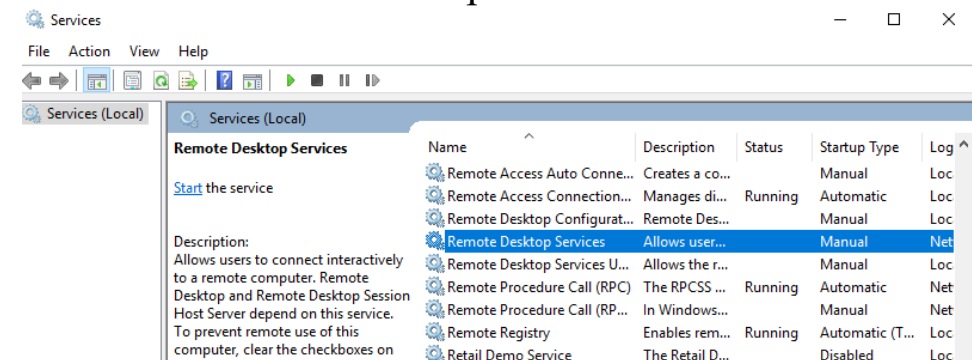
Services

File Action View Help

Services (Local)

Services (Local)

Remote Desktop Services

Start the service

Description:
Allows users to connect interactively to a remote computer. Remote Desktop and Remote Desktop Session Host Server depend on this service. To prevent remote use of this computer, clear the checkboxes on

| Name | Description | Status | Startup Type | Log |
|---|---|---|---|---|
| Remote Access Auto Conne... | Creates a co... | | Manual | Loc |
| Remote Access Connection... | Manages di... | Running | Automatic | Loc |
| Remote Desktop Configurat... | Remote Des... | | Manual | Loc |
| Remote Desktop Services | Allows user... | | Manual | Net |
| Remote Desktop Services U... | Allows the r... | | Manual | Loc |
| Remote Procedure Call (RPC) | The RPCSS ... | Running | Automatic | Net |
| Remote Procedure Call (RP... | In Windows... | | Manual | Net |
| Remote Registry | Enables rem... | Running | Automatic (T... | Loc |
| Retail Demo Service | The Retail D... | | Disabled | Loc |